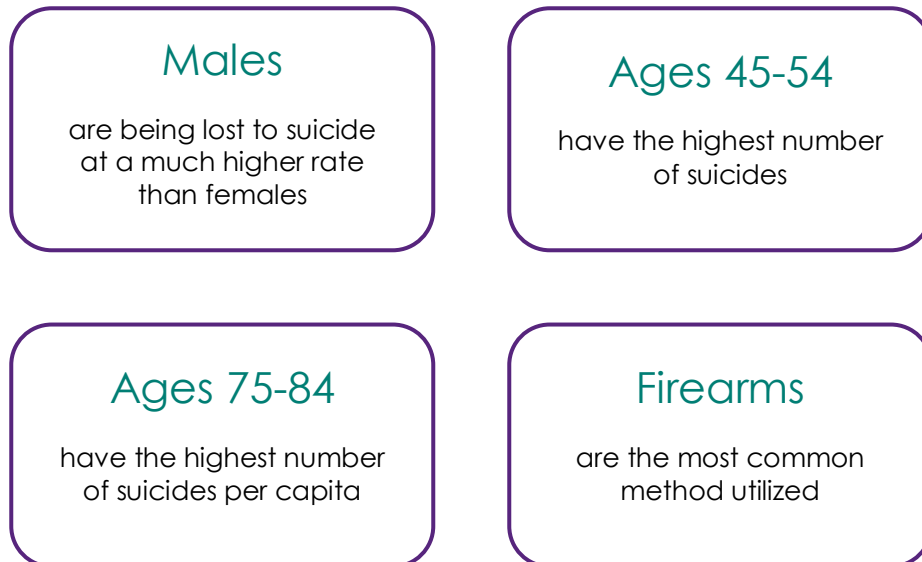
Males

are being lost to suicide at a much higher rate than females

Ages 45-54

have the highest number of suicides

Ages 75-84

have the highest number of suicides per capita

Firearms

are the most common method utilized